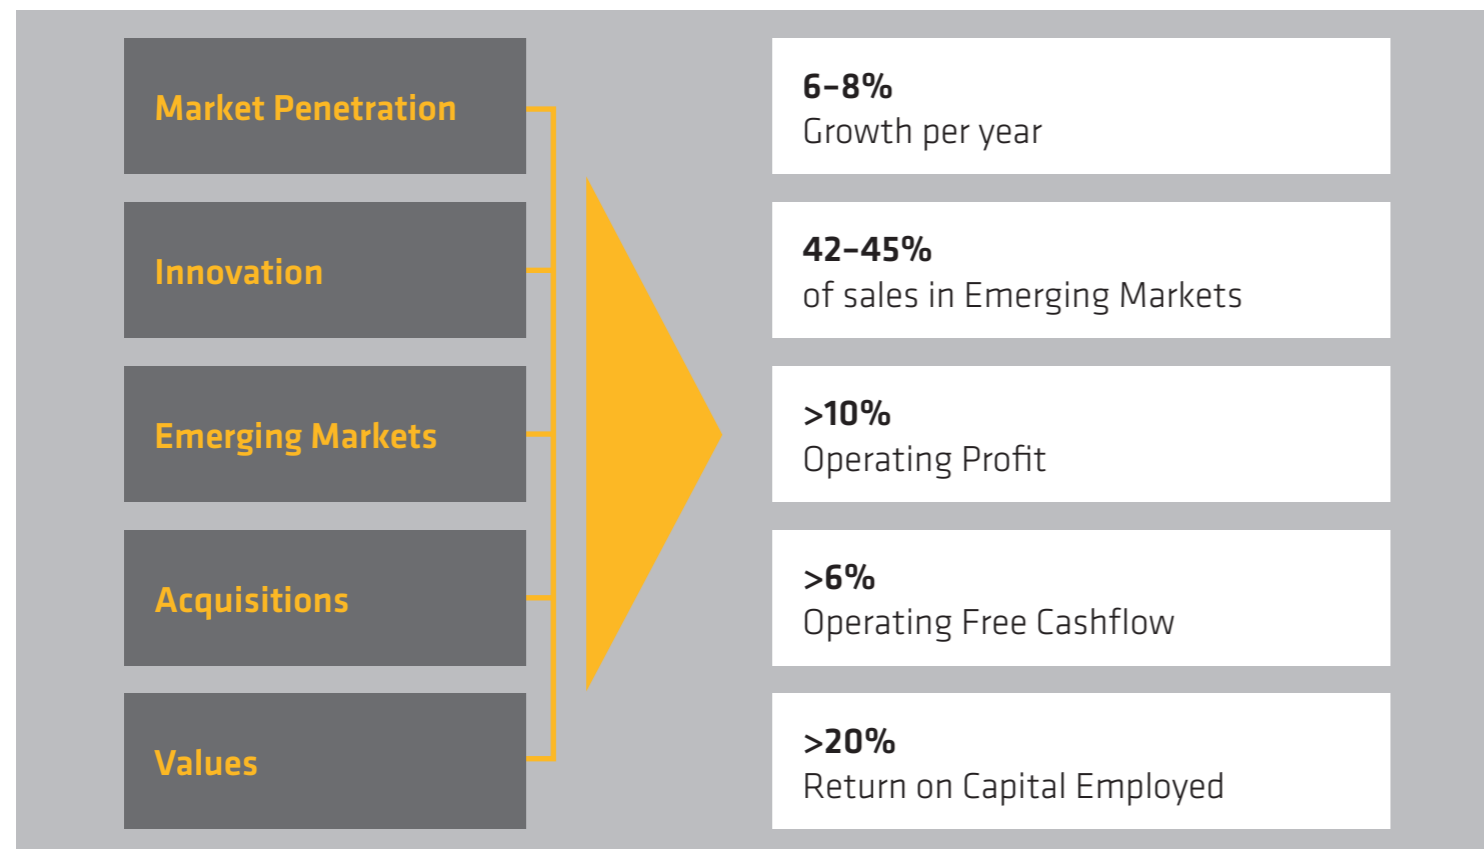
Market Penetration

Innovation

Emerging Markets

Acquisitions

Values

6–8%
Growth per year

42–45%
of sales in Emerging Markets

>10%
Operating Profit

>6%
Operating Free Cashflow

>20%
Return on Capital Employed